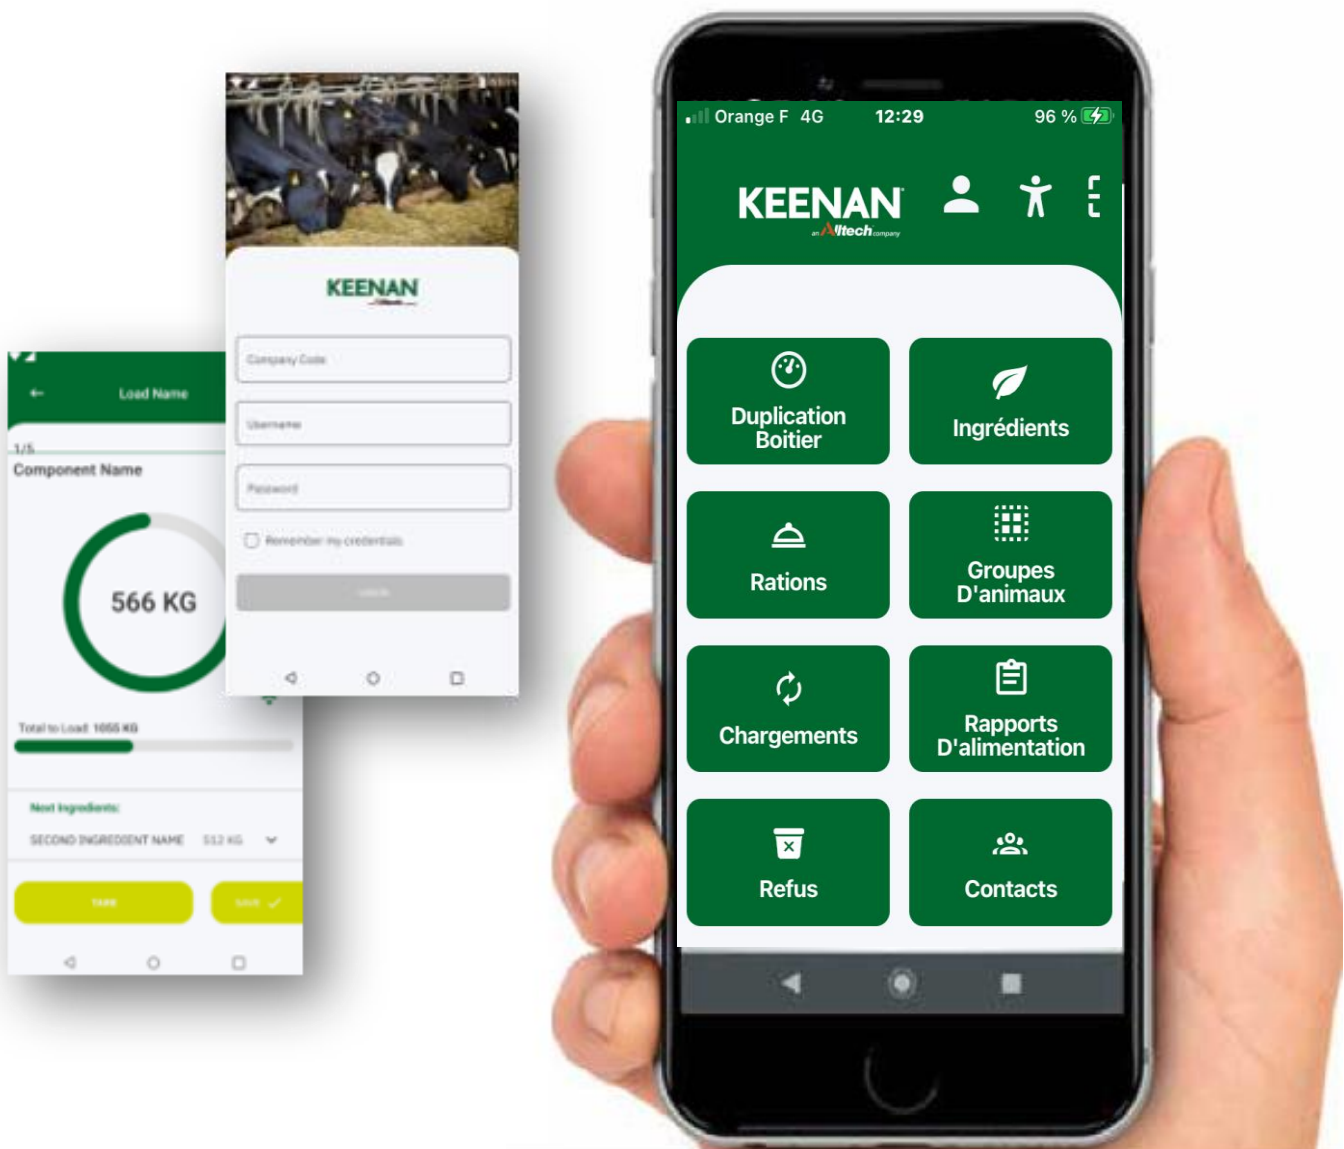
Load Name

1/5

Component Name

566 KG

Total to Load 1055 KG

Next Ingredients:

SECOND INGREDIENT NAME 512 KG

TARE

SAVE

KEENAN

Company Code

Username

Password

Remember my credentials

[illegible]

Orange F 4G 12:29 96 %

KEENAN
an Alltech company

Duplication Boitier

Ingrédients

Rations

Groupes D'animaux

Chargements

Rapports D'alimentation

Refus

Contacts